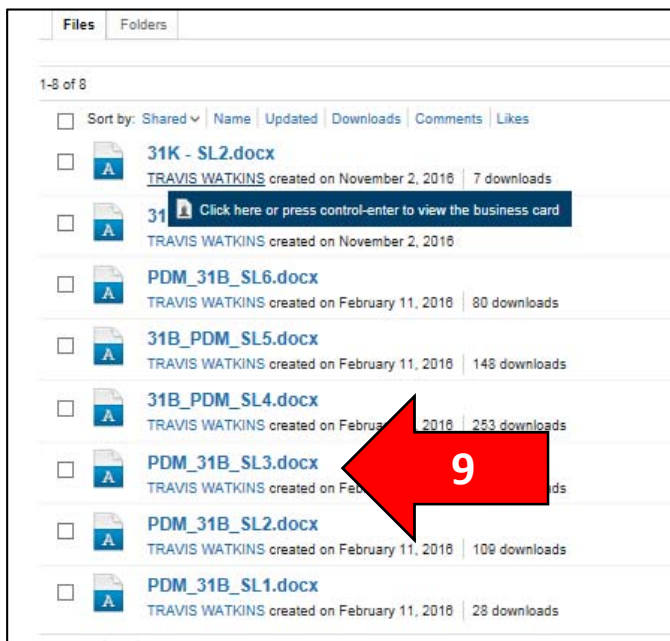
Files Folders

1-8 of 8

Sort by: Shared Name Updated Downloads Comments Likes

A 31K - SL2.docx
TRAVIS WATKINS created on November 2, 2016 | 7 downloads

A 31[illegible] Click here or press control-enter to view the business card
TRAVIS WATKINS created on November 2, 2016

A PDM_31B_SL6.docx
TRAVIS WATKINS created on February 11, 2016 | 80 downloads

A 31B_PDM_SL5.docx
TRAVIS WATKINS created on February 11, 2016 | 148 downloads

A 31B_PDM_SL4.docx
TRAVIS WATKINS created on Febru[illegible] 2016 | 253 downloads

A PDM_31B_SL3.docx
TRAVIS WATKINS created on Fe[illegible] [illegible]ds

9

A PDM_31B_SL2.docx
TRAVIS WATKINS created on February 11, 2016 | 109 downloads

A PDM_31B_SL1.docx
TRAVIS WATKINS created on February 11, 2016 | 28 downloads